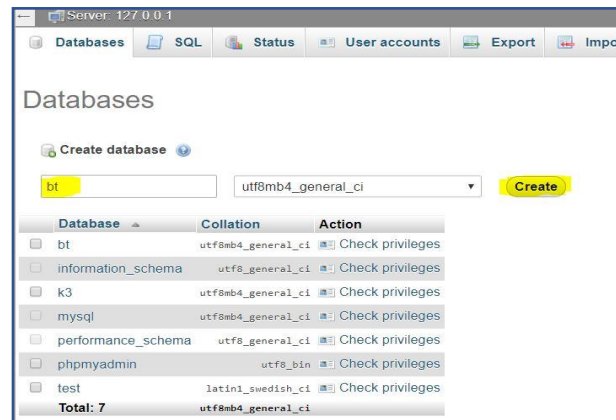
Server: 127.0.0.1

Databases SQL Status User accounts Export Impo

Databases

Create database

bt

utf8mb4_general_ci

Create

| Database | Collation | Action |
|---|---|---|
| bt | utf8mb4_general_ci | Check privileges |
| information_schema | utf8_general_ci | Check privileges |
| k3 | utf8mb4_general_ci | Check privileges |
| mysql | utf8mb4_general_ci | Check privileges |
| performance_schema | utf8_general_ci | Check privileges |
| phpmyadmin | utf8_bin | Check privileges |
| test | latin1_swedish_ci | Check privileges |
| Total: 7 | utf8mb4_general_ci | |